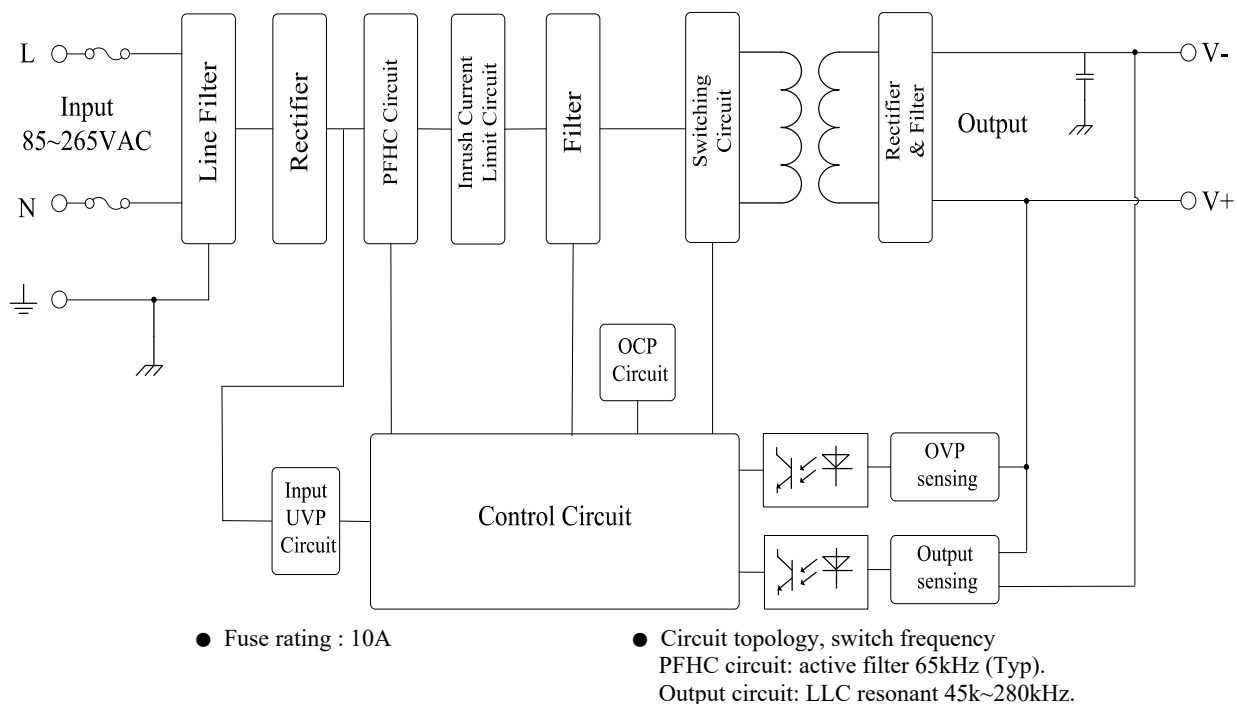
L

Input
85~265VAC

N

Line Filter

Rectifier

PFHC Circuit

Inrush Current Limit Circuit

Filter

Switching Circuit

Rectifier & Filter

Output

V-

V+

OCP Circuit

Input UVP Circuit

Control Circuit

OVP sensing

Output sensing

● Fuse rating : 10A

● Circuit topology, switch frequency
PFHC circuit: active filter 65kHz (Typ).
Output circuit: LLC resonant 45k~280kHz.